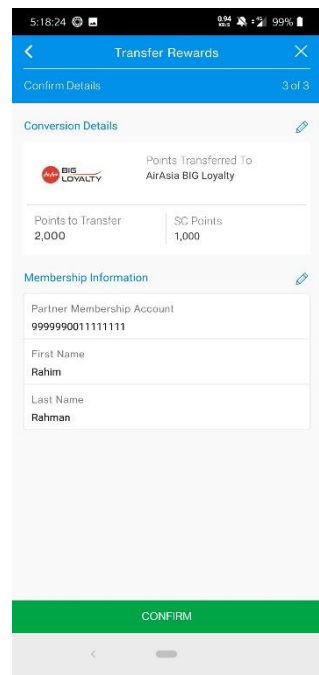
5:18:24 99%

Transfer Rewards

Confirm Details 3 of 3

Conversion Details

BIG LOYALTY

Points Transferred To
AirAsia BIG Loyalty

Points to Transfer
2,000

SC Points
1,000

Membership Information

Partner Membership Account
9999990011111111

First Name
Rahim

Last Name
Rahman

CONFIRM